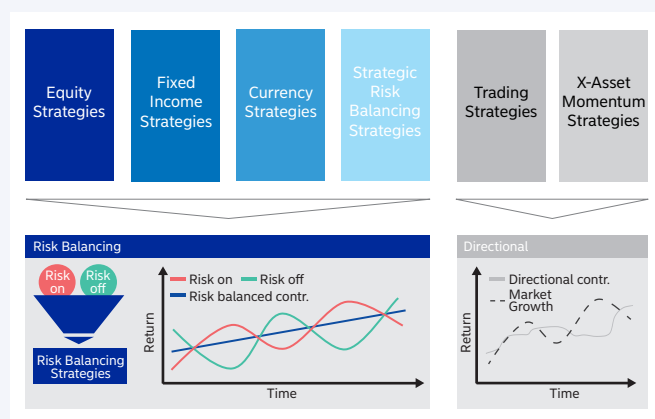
Equity Strategies

Fixed Income Strategies

Currency Strategies

Strategic Risk Balancing Strategies

Trading Strategies

X-Asset Momentum Strategies

Risk Balancing

Risk on

Risk off

Risk Balancing Strategies

Risk on
Risk off
Risk balanced contr.

Return

Time

Directional

Directional contr.
Market Growth

Return

Time